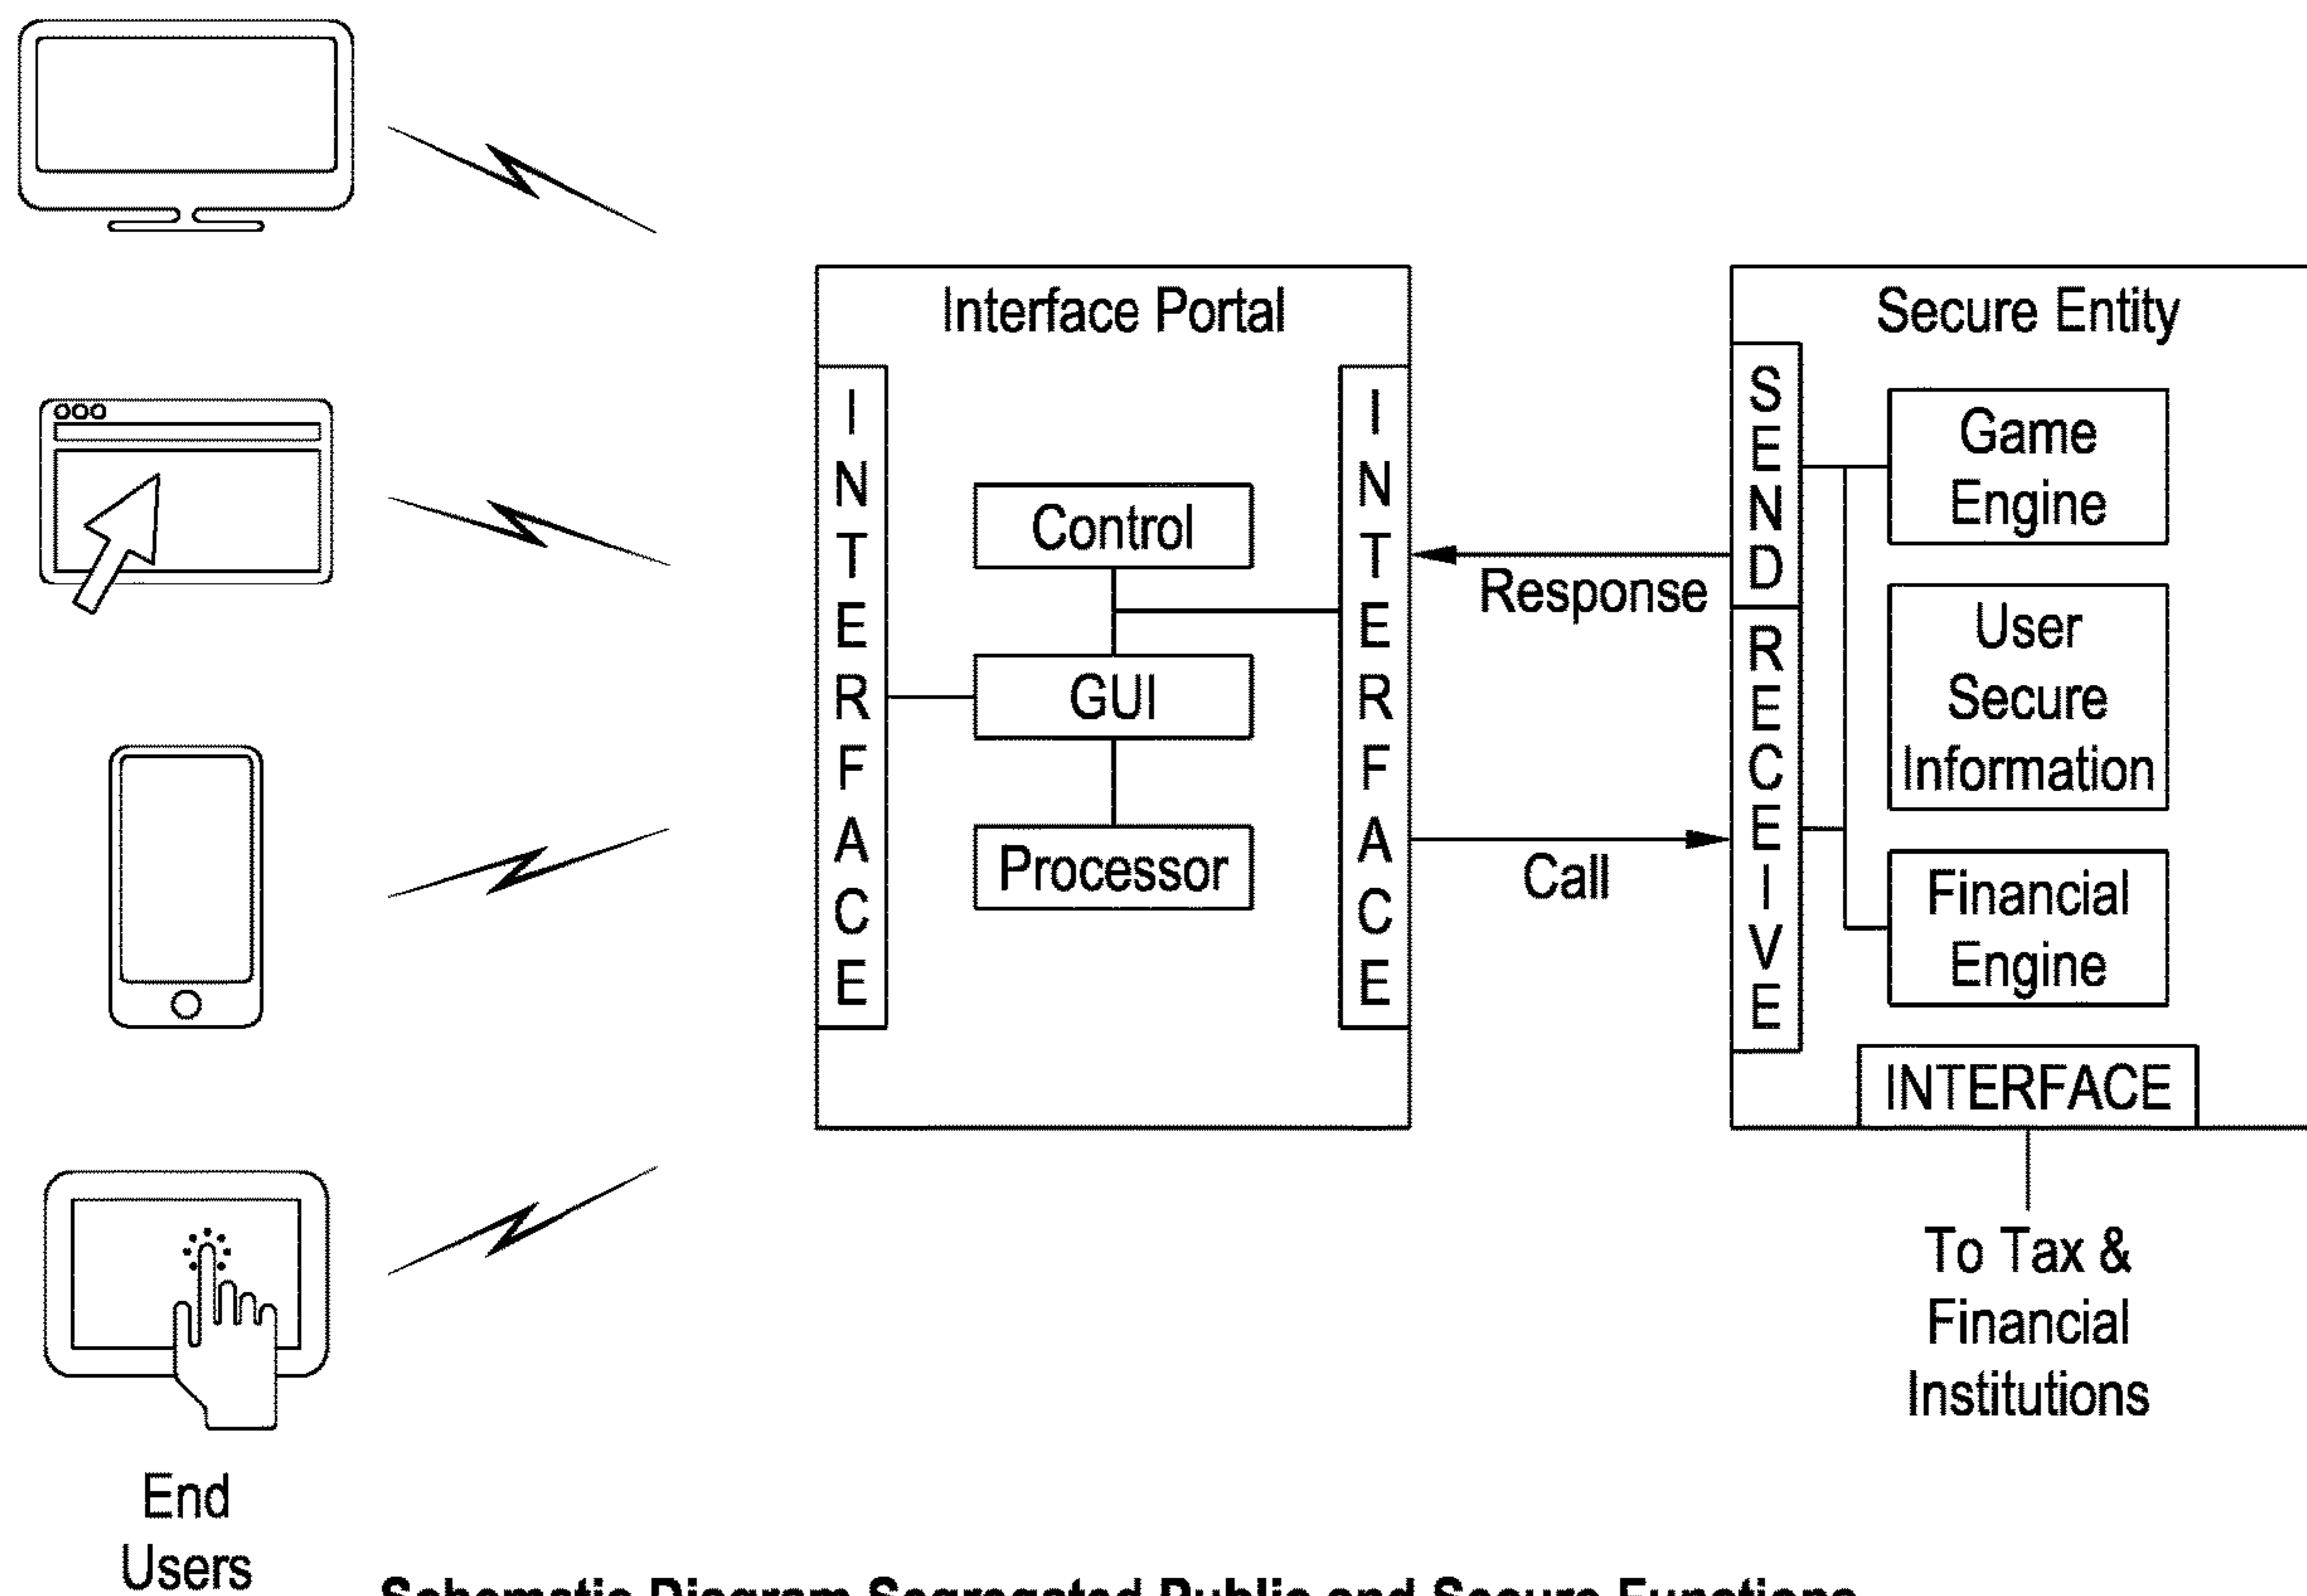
Interface Portal

INTERFACE

Control

GUI

Processor

INTERFACE

Response

Call

Secure Entity

SEND

RECEIVE

Game Engine

User Secure Information

Financial Engine

INTERFACE

To Tax & Financial Institutions

End Users

Schematic Diagram Segregated Public and Secure Functions